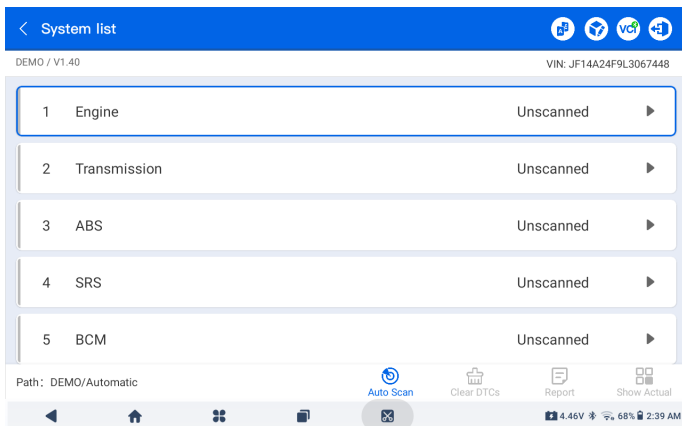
System list

VCI

DEMO / V1.40

VIN: JF14A24F9L3067448

1 Engine Unscanned

2 Transmission Unscanned

3 ABS Unscanned

4 SRS Unscanned

5 BCM Unscanned

Path: DEMO/Automatic

Auto Scan

Clear DTCs

Report

Show Actual

4.46V 68% 2:39 AM